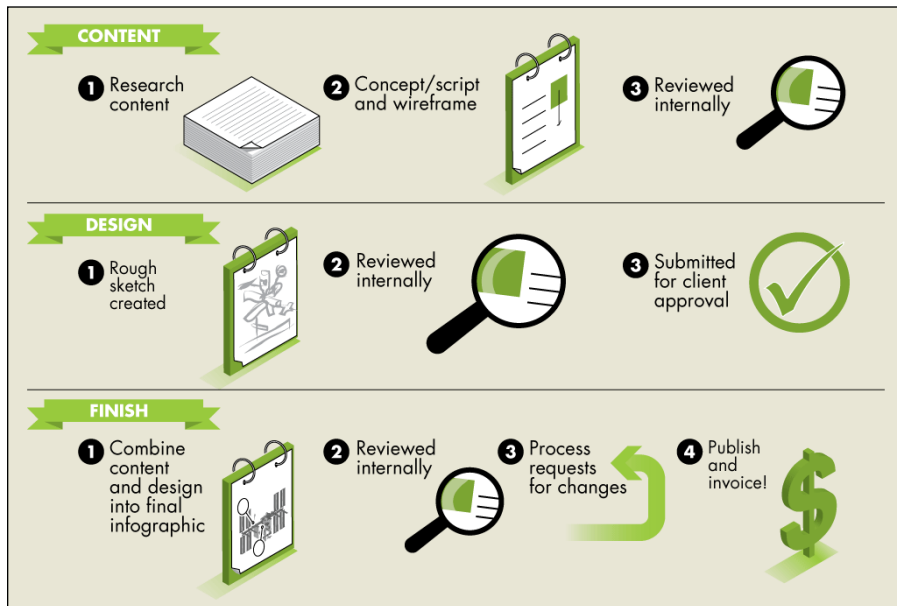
CONTENT

1 Research content

2 Concept/script and wireframe

3 Reviewed internally

DESIGN

1 Rough sketch created

2 Reviewed internally

3 Submitted for client approval

FINISH

1 Combine content and design into final infographic

2 Reviewed internally

3 Process requests for changes

4 Publish and invoice!